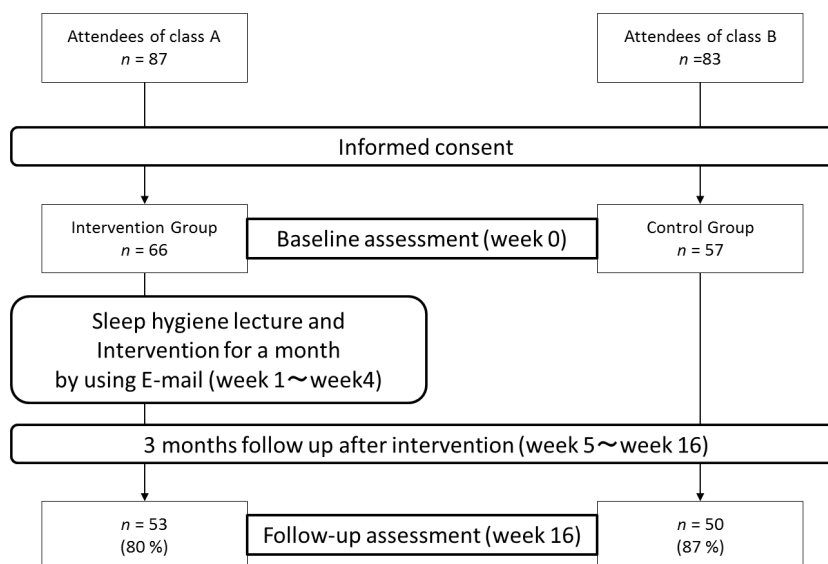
Attendees of class A
$n$ = 87

Attendees of class B
$n$ =83

Informed consent

Intervention Group
$n$ = 66

Baseline assessment (week 0)

Control Group
$n$ = 57

Sleep hygiene lecture and Intervention for a month by using E-mail (week 1〜week4)

3 months follow up after intervention (week 5〜week 16)

$n$ = 53
(80 %)

Follow-up assessment (week 16)

$n$ = 50
(87 %)